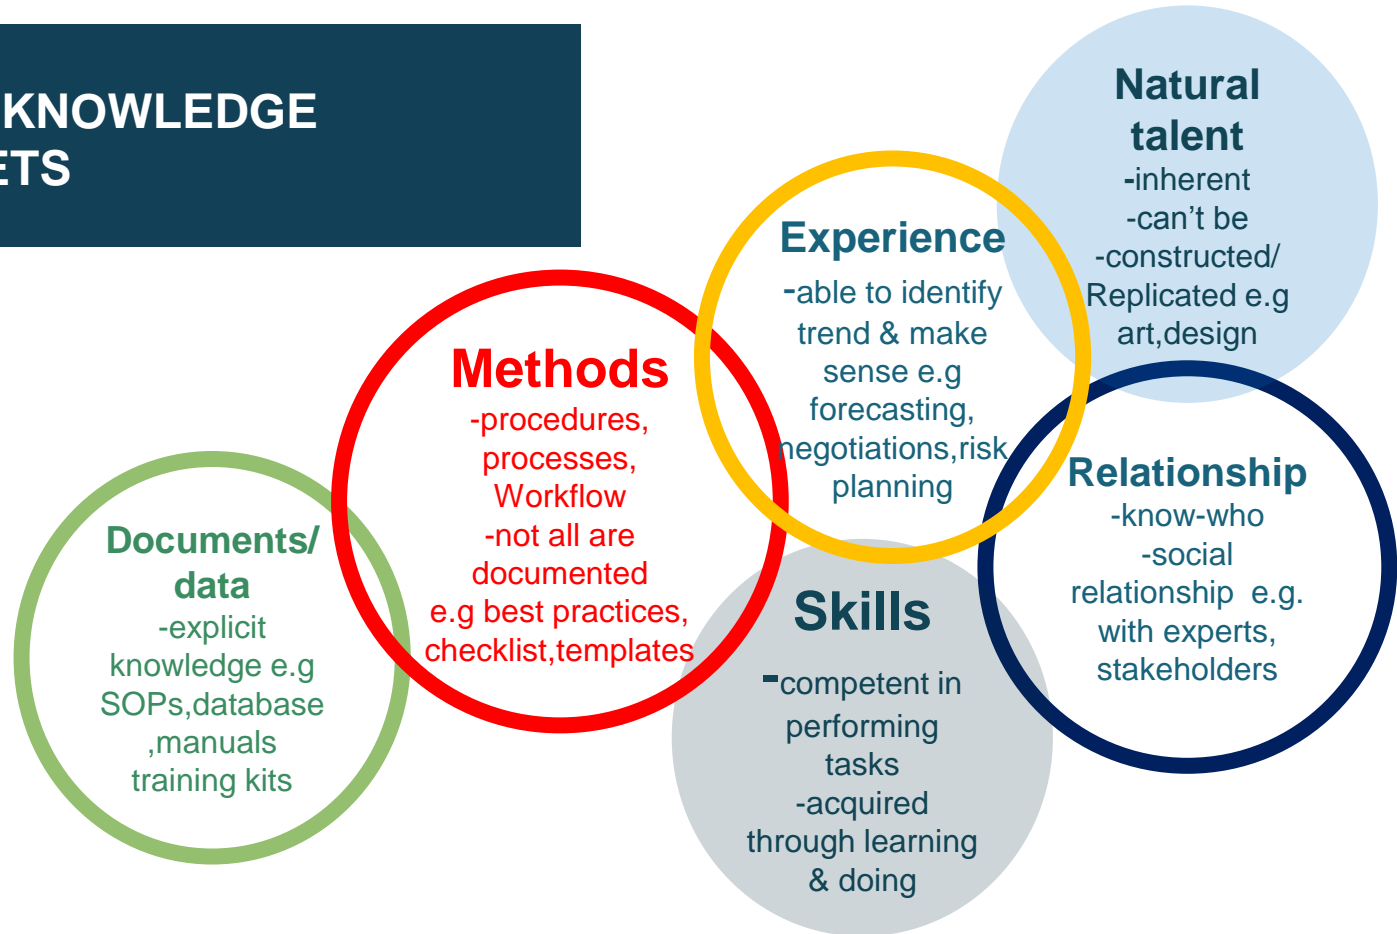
KNOWLEDGE
ETS

Natural talent
-inherent
-can’t be
-constructed/
Replicated e.g art,design

Experience
-able to identify trend & make sense e.g forecasting, negotiations,risk planning

Methods
-procedures, processes, Workflow
-not all are documented
e.g best practices, checklist,templates

Relationship
-know-who
-social relationship e.g. with experts, stakeholders

Documents/ data
-explicit knowledge e.g SOPs,database ,manuals training kits

Skills
-competent in performing tasks
-acquired through learning & doing